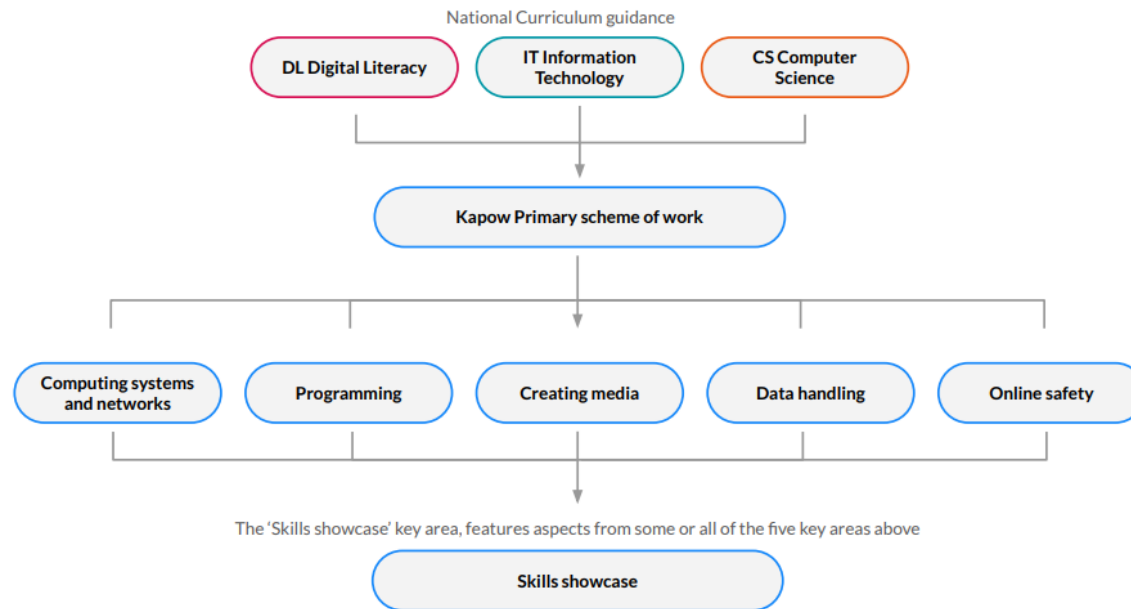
National Curriculum guidance

DL Digital Literacy

IT Information Technology

CS Computer Science

Kapow Primary scheme of work

Computing systems and networks

Programming

Creating media

Data handling

Online safety

The 'Skills showcase' key area, features aspects from some or all of the five key areas above

Skills showcase